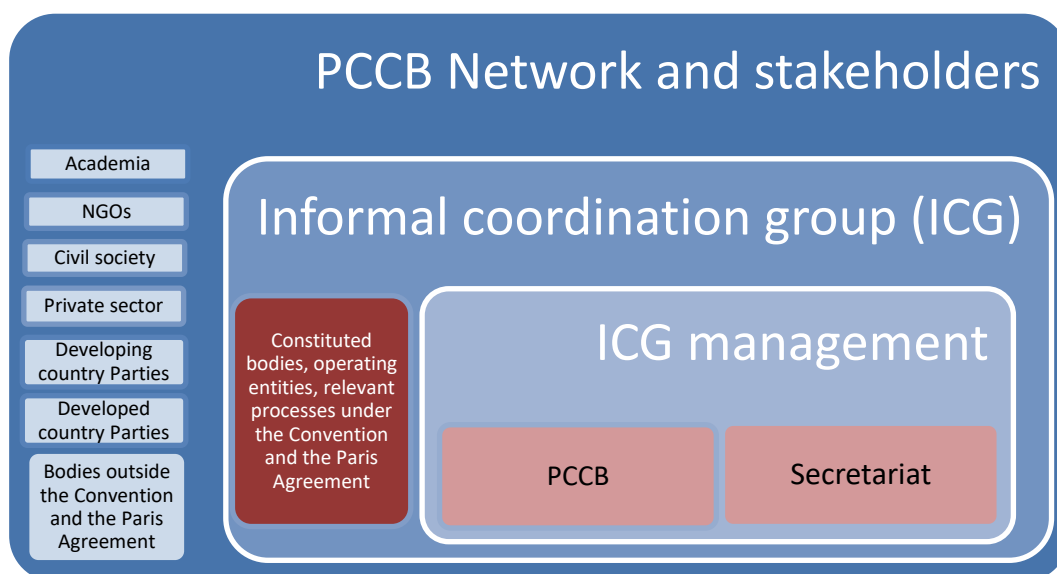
PCCB Network and stakeholders

Academia

NGOs

Civil society

Private sector

Developing country Parties

Developed country Parties

Bodies outside the Convention and the Paris Agreement

Informal coordination group (ICG)

Constituted bodies, operating entities, relevant processes under the Convention and the Paris Agreement

ICG management

PCCB

Secretariat